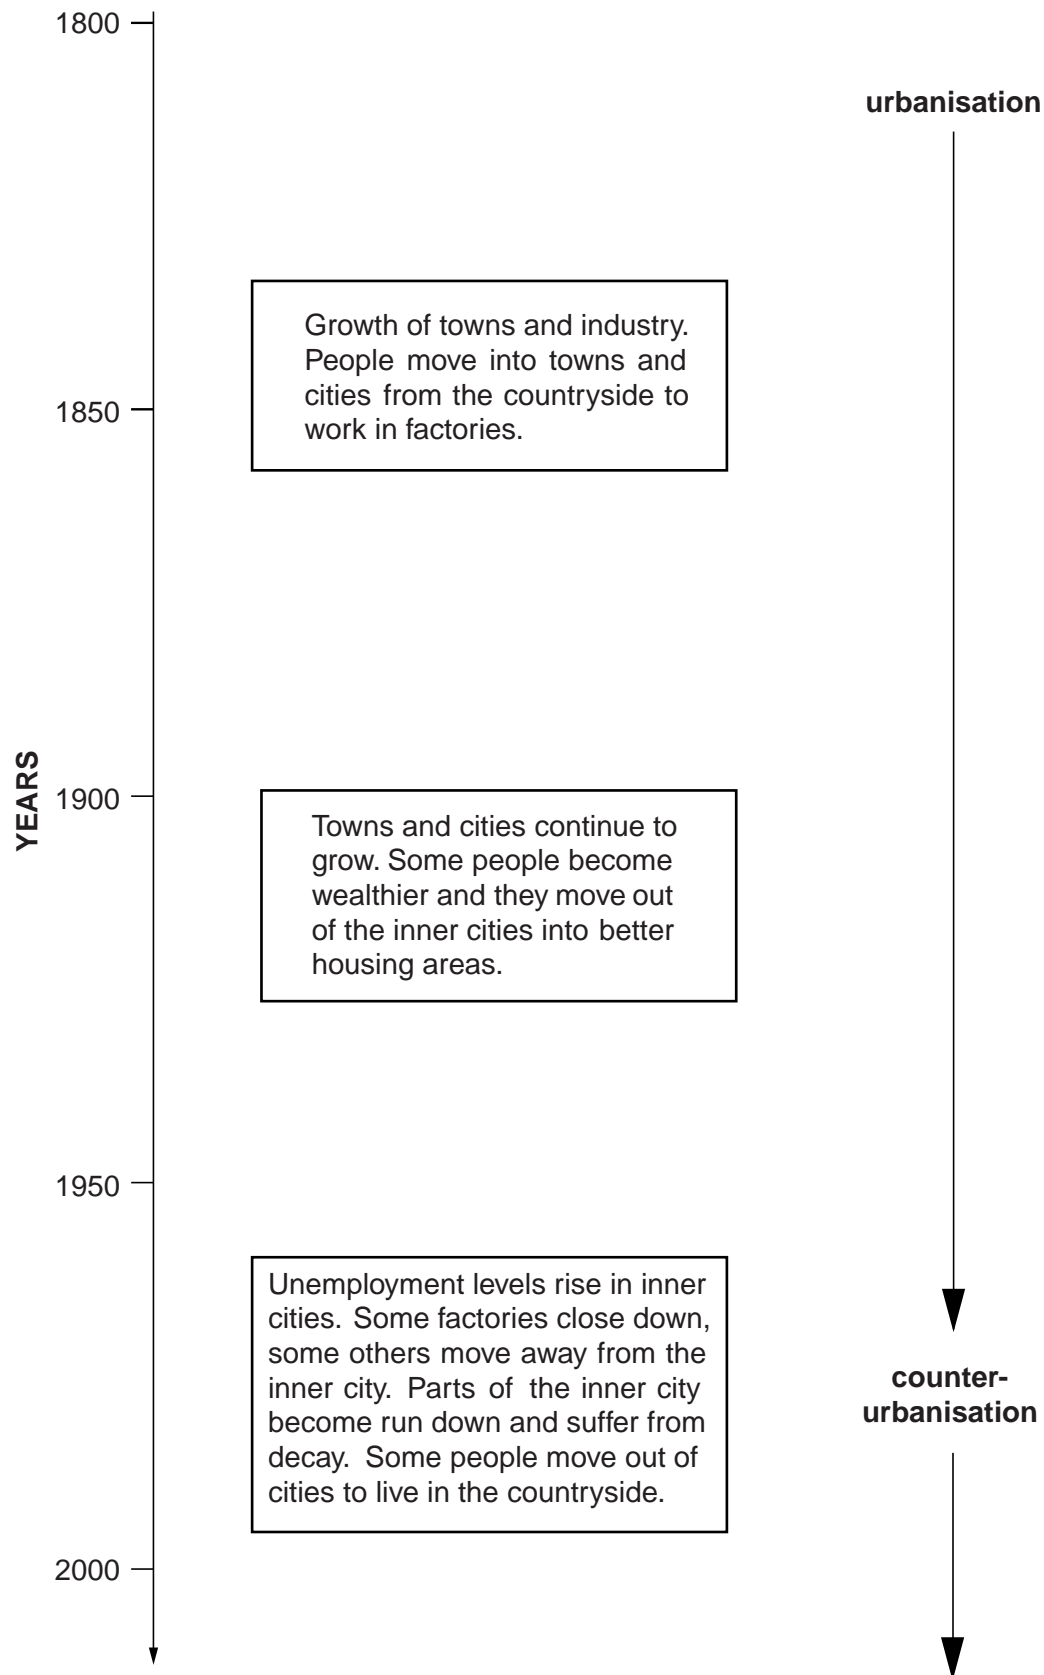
1800

urbanisation

Growth of towns and industry. People move into towns and cities from the countryside to work in factories.

1850

YEARS

1900

Towns and cities continue to grow. Some people become wealthier and they move out of the inner cities into better housing areas.

1950

Unemployment levels rise in inner cities. Some factories close down, some others move away from the inner city. Parts of the inner city become run down and suffer from decay. Some people move out of cities to live in the countryside.

counter-urbanisation

2000